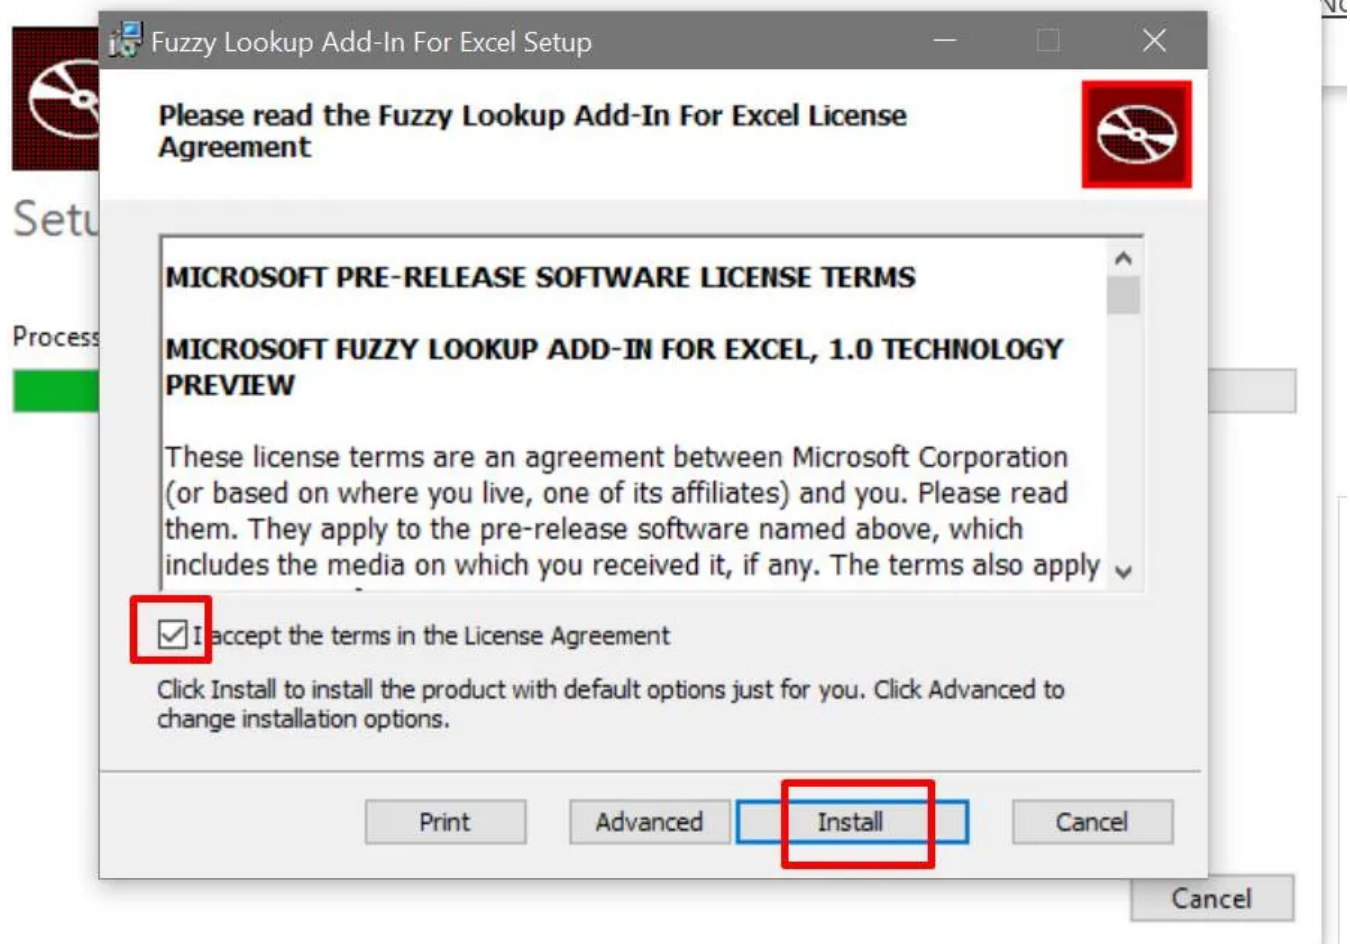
Fuzzy Lookup Add-In For Excel Setup

Please read the Fuzzy Lookup Add-In For Excel License Agreement

Setu

Process

MICROSOFT PRE-RELEASE SOFTWARE LICENSE TERMS

MICROSOFT FUZZY LOOKUP ADD-IN FOR EXCEL, 1.0 TECHNOLOGY PREVIEW

These license terms are an agreement between Microsoft Corporation (or based on where you live, one of its affiliates) and you. Please read them. They apply to the pre-release software named above, which includes the media on which you received it, if any. The terms also apply

I accept the terms in the License Agreement

Click Install to install the product with default options just for you. Click Advanced to change installation options.

Print Advanced Install Cancel

Cancel